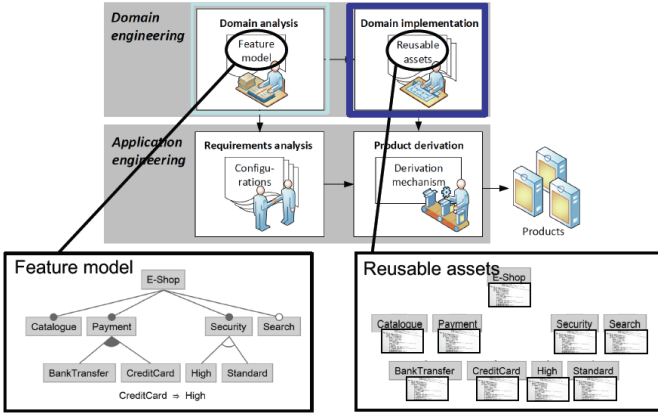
Domain engineering

Domain analysis

Feature model

Domain implementation

Reusable assets

Application engineering

Requirements analysis

Configurations

Product derivation

Derivation mechanism

Products

Feature model

E-Shop

Catalogue

Payment

Security

Search

BankTransfer

CreditCard

High

Standard

CreditCard $\Rightarrow$ High

Reusable assets

E-Shop

Catalogue

Payment

Security

Search

BankTransfer

CreditCard

High

Standard